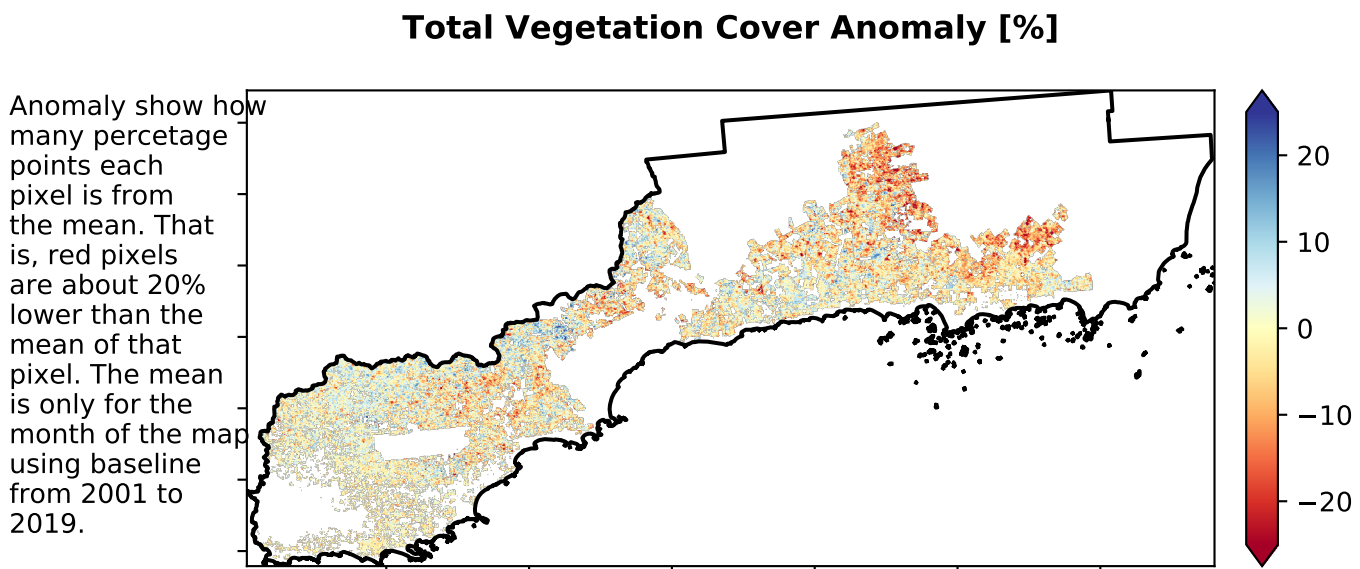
Total Vegetation Cover Anomaly [%]

Anomaly show how many percetage points each pixel is from the mean. That is, red pixels are about 20% lower than the mean of that pixel. The mean is only for the month of the map using baseline from 2001 to 2019.

20
10
0
−10
−20